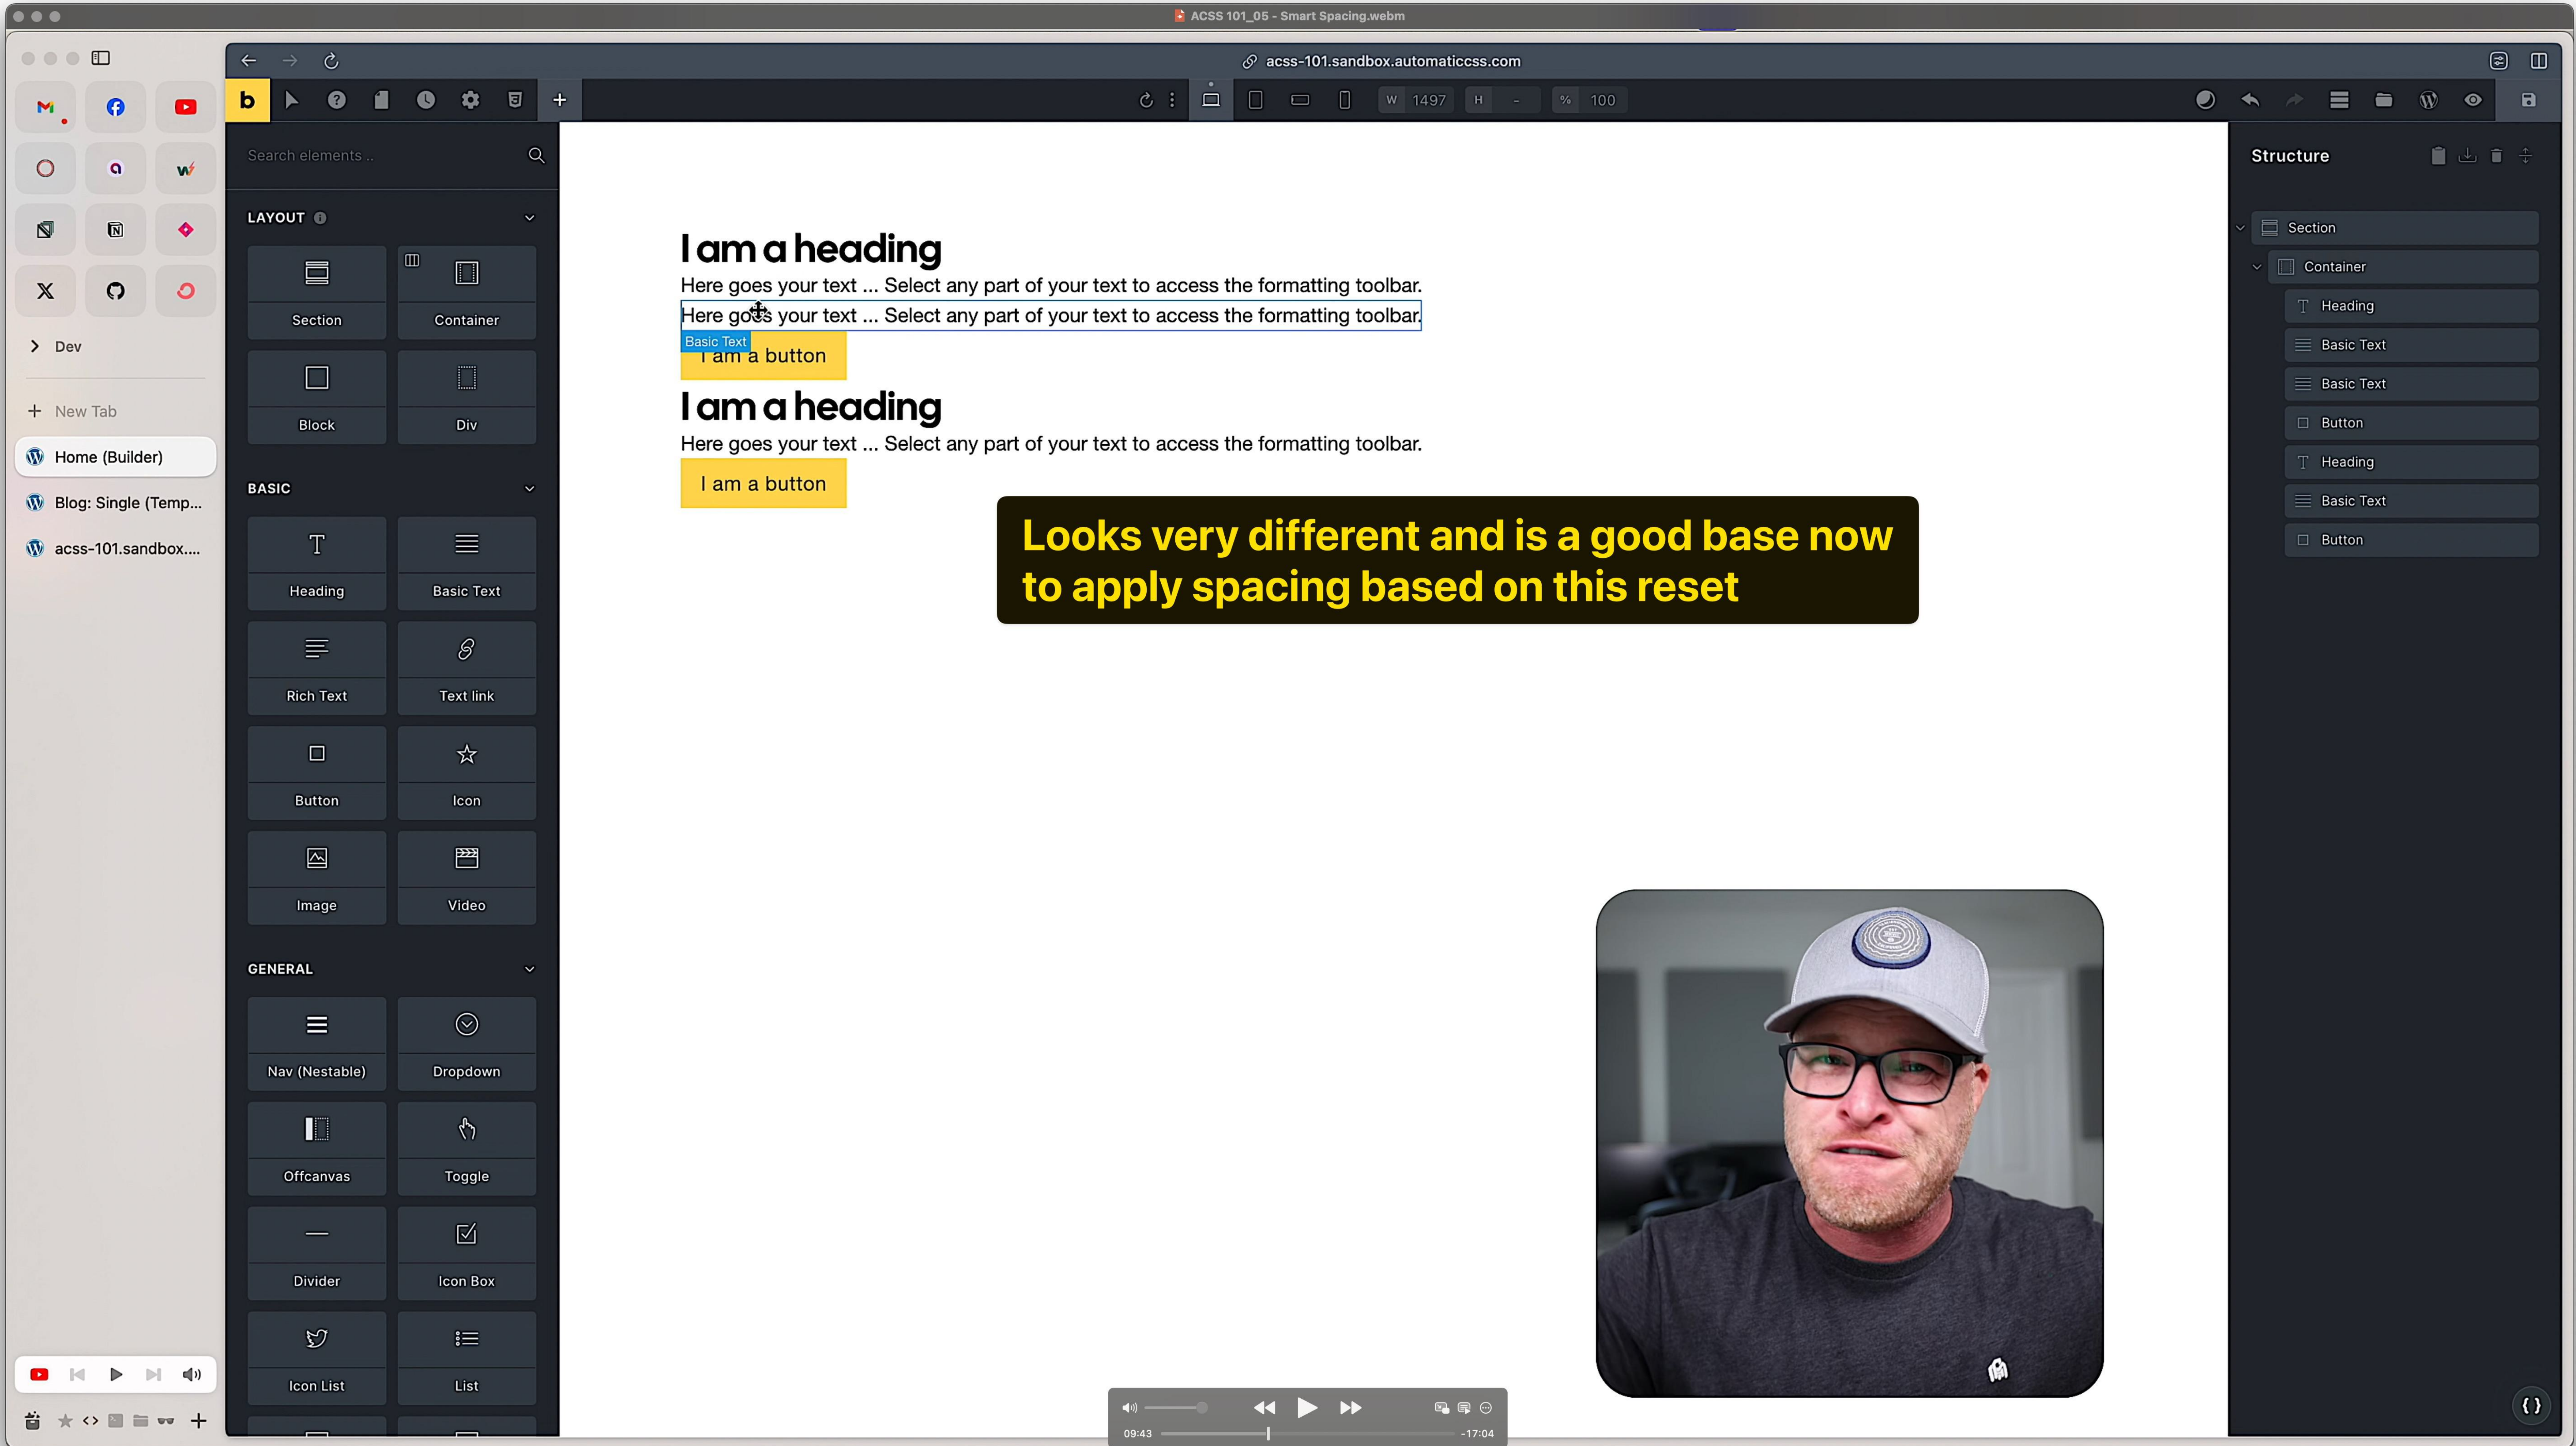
ACSS 101_05 - Smart Spacing.webm

acss-101.sandbox.automaticcss.com

Dev

New Tab

Home (Builder)

Blog: Single (Temp...

acss-101.sandbox....

W 1497 H - % 100

Search elements ..

LAYOUT

Section
Container
Block
Div

BASIC

Heading
Basic Text
Rich Text
Text link
Button
Icon
Image
Video

GENERAL

Nav (Nestable)
Dropdown
Offcanvas
Toggle
Divider
Icon Box
Icon List
List

I am a heading

Here goes your text ... Select any part of your text to access the formatting toolbar.

Here goes your text ... Select any part of your text to access the formatting toolbar.

Basic Text

I am a button

I am a heading

Here goes your text ... Select any part of your text to access the formatting toolbar.

I am a button

Looks very different and is a good base now to apply spacing based on this reset

Structure

Section
Container
Heading
Basic Text
Basic Text
Button
Heading
Basic Text
Button

09:43
-17:04